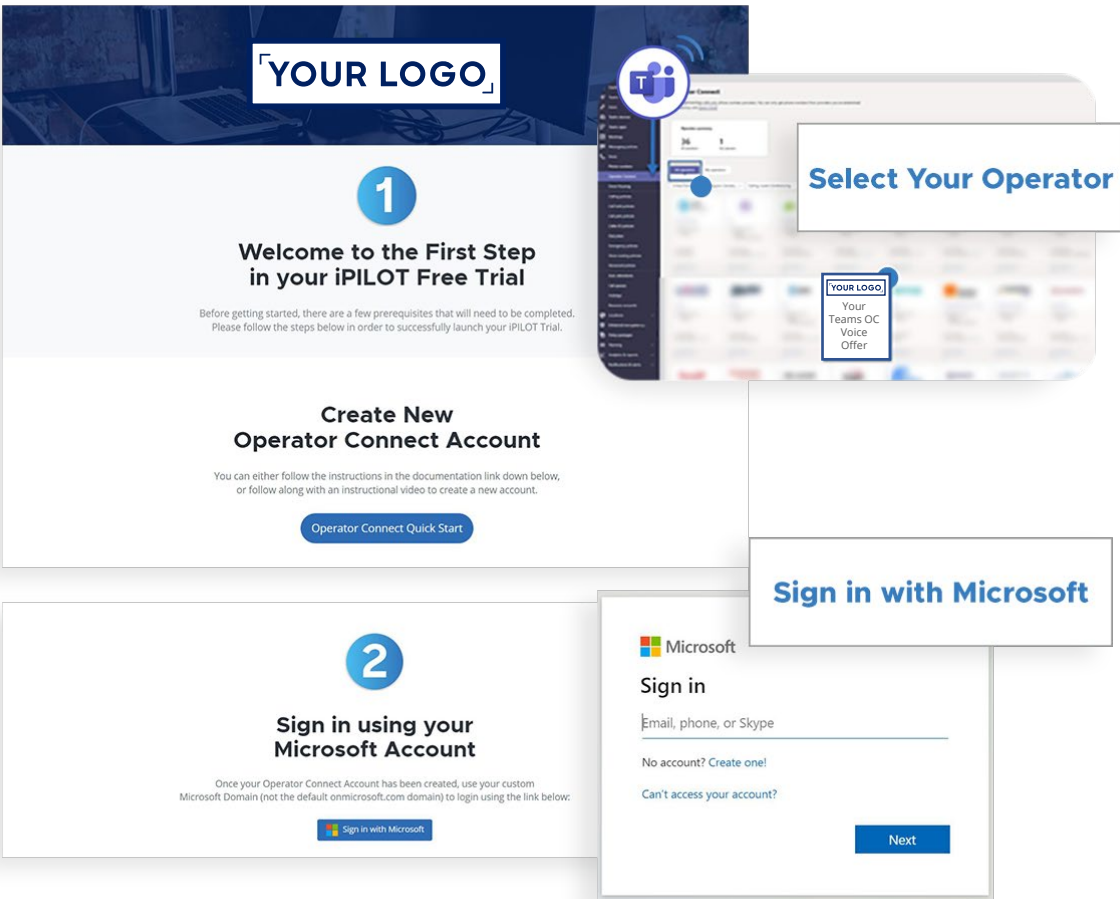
YOUR LOGO

1

Welcome to the First Step in your iPILOT Free Trial

Before getting started, there are a few prerequisites that will need to be completed. Please follow the steps below in order to successfully launch your iPILOT Trial.

Create New Operator Connect Account

You can either follow the instructions in the documentation link down below, or follow along with an instructional video to create a new account.

Operator Connect Quick Start

Select Your Operator

YOUR LOGO
Your Teams OC Voice Offer

36

1

2

Sign in using your Microsoft Account

Once your Operator Connect Account has been created, use your custom Microsoft Domain (not the default onmicrosoft.com domain) to login using the link below:

Sign in with Microsoft

Sign in with Microsoft

Microsoft

Sign in

Email, phone, or Skype

No account? Create one!

Can't access your account?

Next